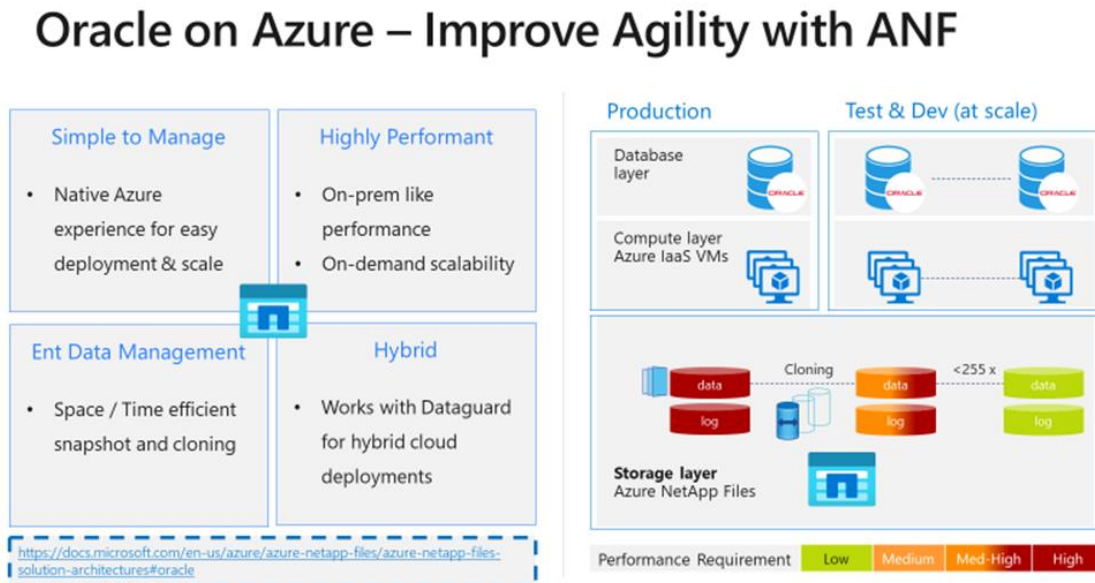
Oracle on Azure – Improve Agility with ANF

Simple to Manage

- Native Azure experience for easy deployment & scale

Highly Performant

- On-prem like performance
- On-demand scalability

Ent Data Management

- Space / Time efficient snapshot and cloning

Hybrid

- Works with Dataguard for hybrid cloud deployments

https://docs.microsoft.com/en-us/azure/azure-netapp-files/azure-netapp-files-solution-architectures#oracle

Production

Test & Dev (at scale)

Database layer

ORACLE

ORACLE

ORACLE

Compute layer Azure IaaS VMs

data

log

Cloning

data

log

<255 x

data

log

Storage layer Azure NetApp Files

| Performance Requirement | Low | Medium | Med-High | High |
|---|---|---|---|---|